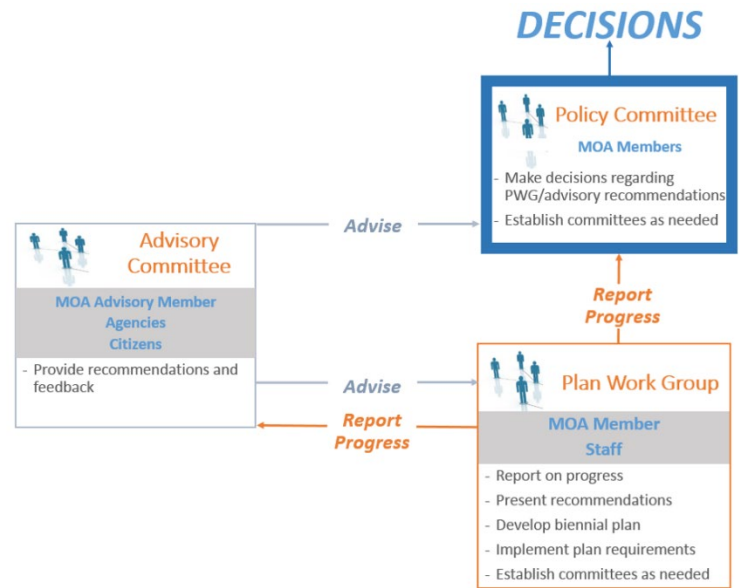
DECISIONS

Policy Committee

MOA Members

- Make decisions regarding PWG/advisory recommendations
- Establish committees as needed

Advise

Advisory Committee

MOA Advisory Member Agencies Citizens

- Provide recommendations and feedback

Report Progress

Advise

Report Progress

Plan Work Group

MOA Member Staff

- Report on progress
- Present recommendations
- Develop biennial plan
- Implement plan requirements
- Establish committees as needed